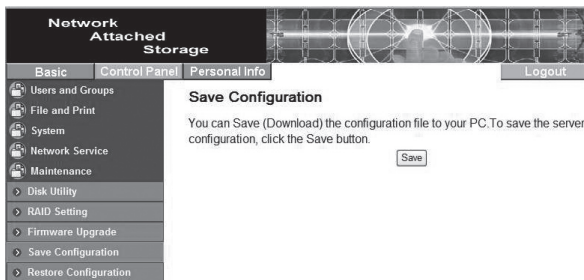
Network Attached Storage

Basic | Control Panel | Personal Info | Logout

Users and Groups
File and Print
System
Network Service
Maintenance
Disk Utility
RAID Setting
Firmware Upgrade
Save Configuration
Restore Configuration

Save Configuration

You can Save (Download) the configuration file to your PC.To save the server configuration, click the Save button.

Save